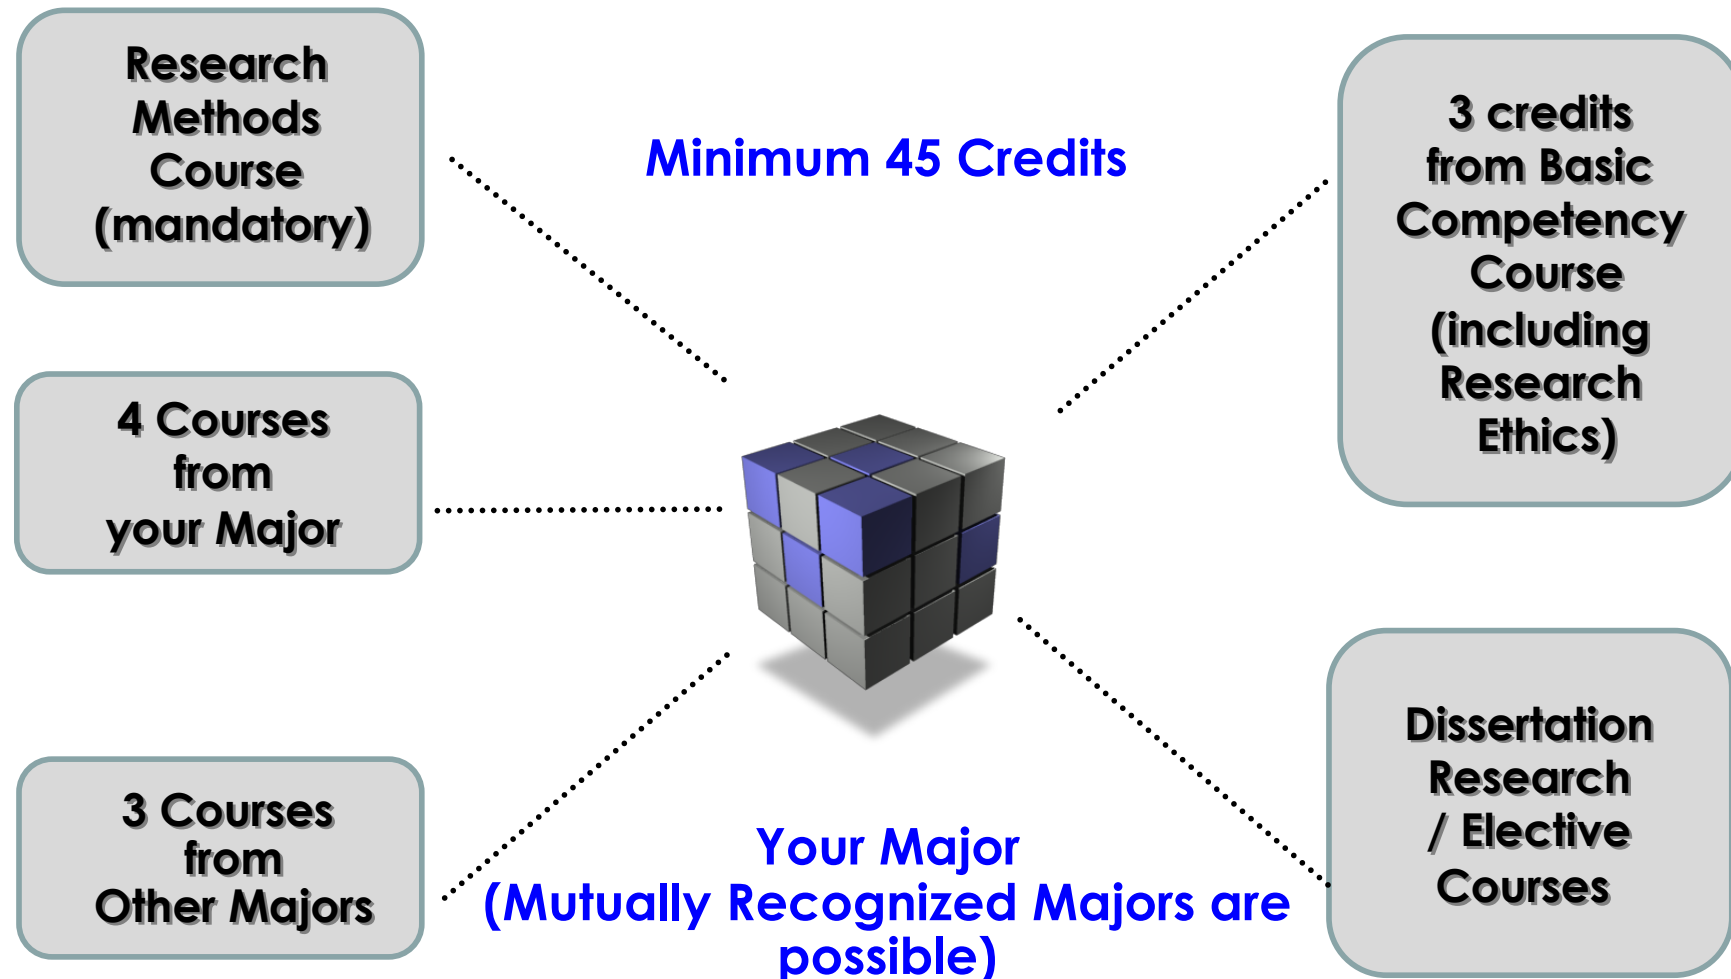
Research Methods Course (mandatory)

Minimum 45 Credits

3 credits from Basic Competency Course (including Research Ethics)

4 Courses from your Major

3 Courses from Other Majors

Your Major (Mutually Recognized Majors are possible)

Dissertation Research / Elective Courses